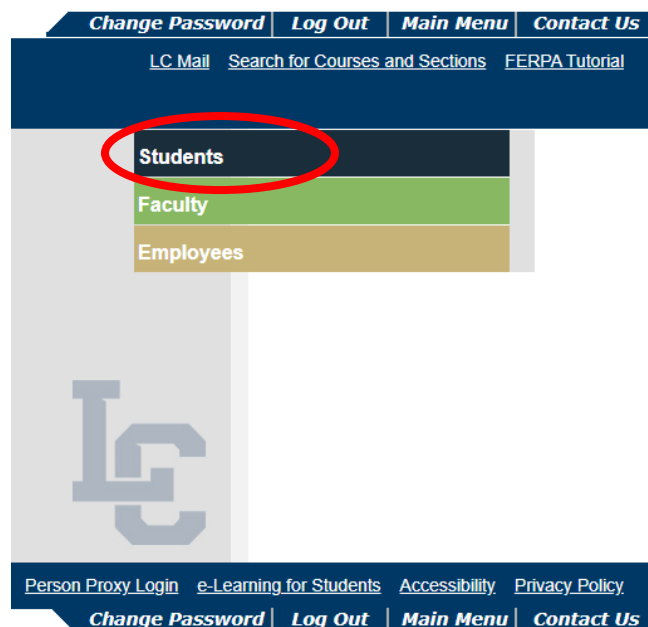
Change Password | Log Out | Main Menu | Contact Us

LC Mail   Search for Courses and Sections   FERPA Tutorial

Students

Faculty

Employees

LC

Person Proxy Login   e-Learning for Students   Accessibility   Privacy Policy

Change Password | Log Out | Main Menu | Contact Us